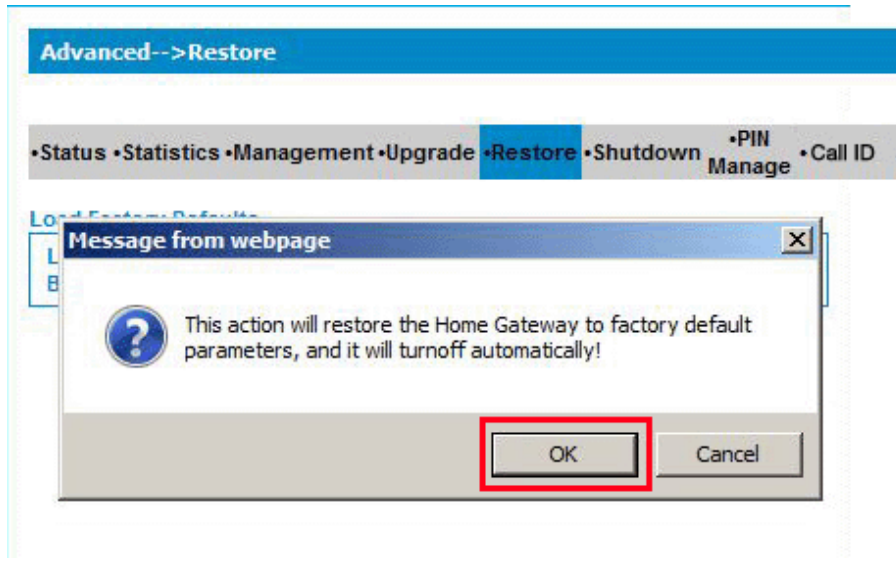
Advanced-->Restore

•Status •Statistics •Management •Upgrade •Restore •Shutdown •PIN Manage •Call ID

Load Factory Defaults

L

B

Message from webpage

This action will restore the Home Gateway to factory default parameters, and it will turnoff automatically!

OK

Cancel